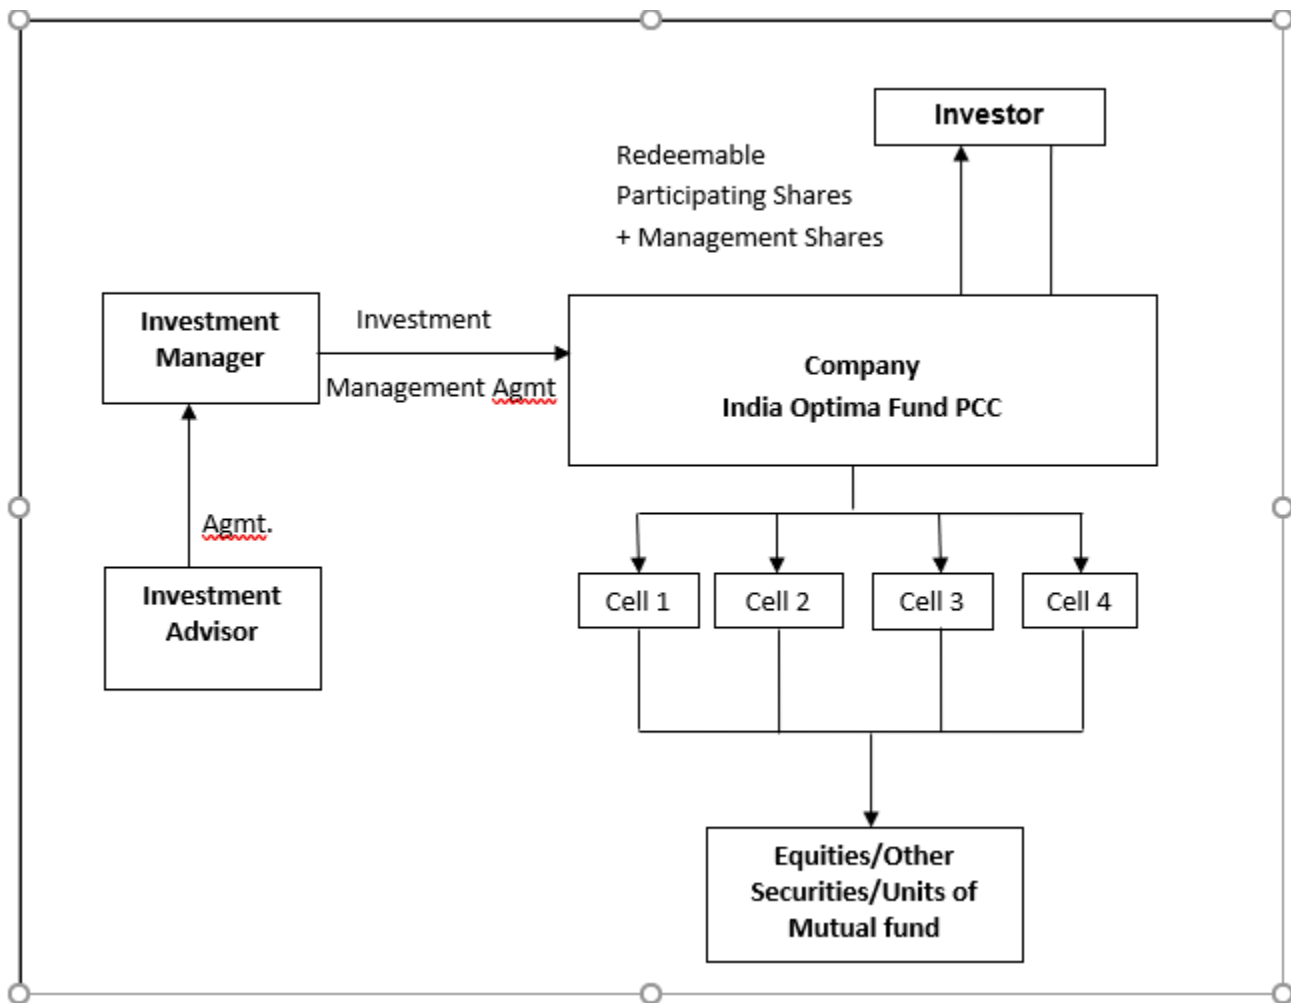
Investor

Redeemable
Participating Shares
+ Management Shares

Investment Manager

Investment
Management Agmt

Company
India Optima Fund PCC

Agmt.

Investment Advisor

Cell 1
Cell 2
Cell 3
Cell 4

Equities/Other Securities/Units of Mutual fund